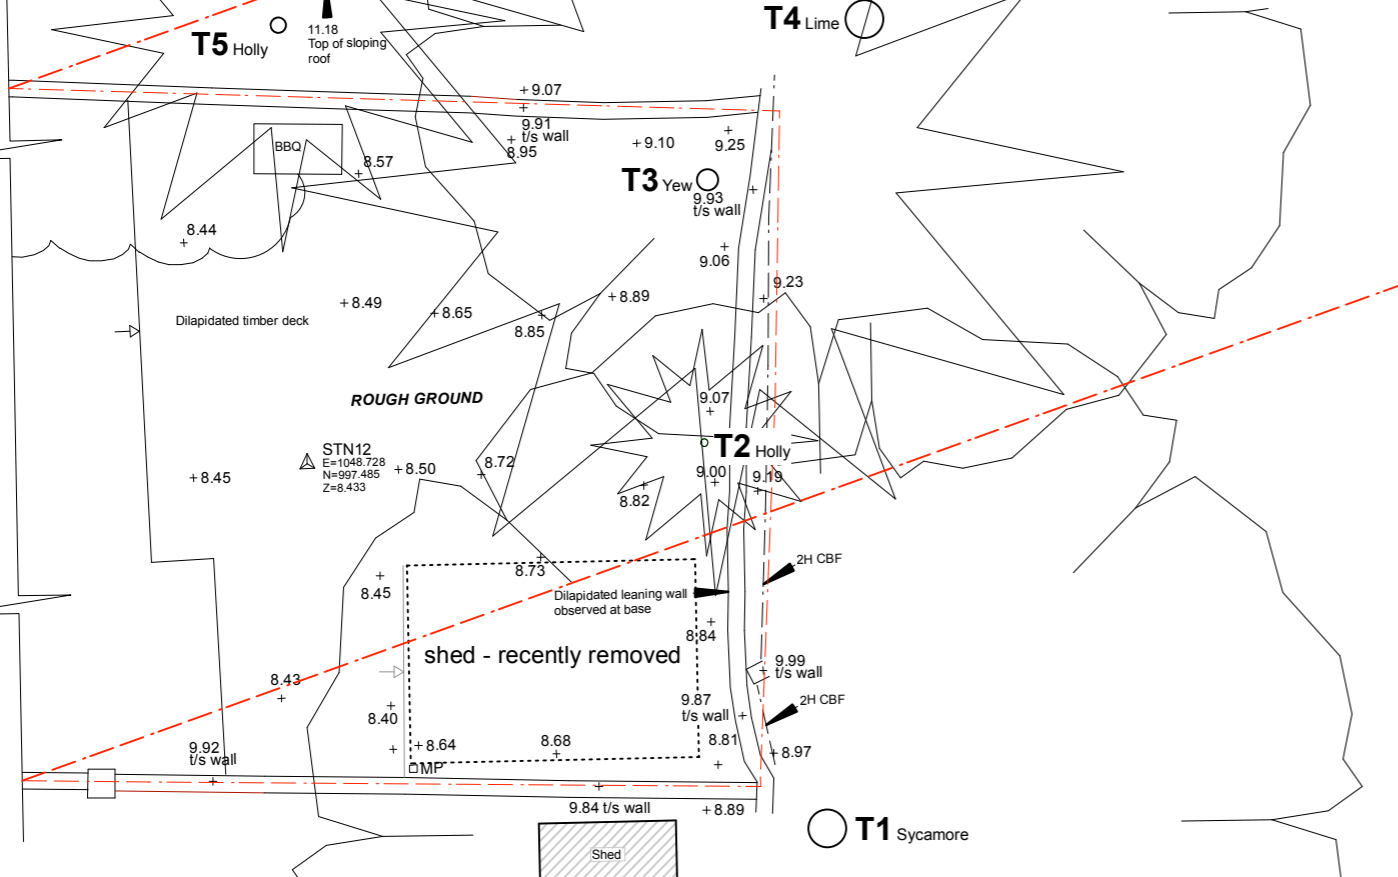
T5 Holly

11.18
Top of sloping roof

T4 Lime

9.07

9.91
t/s wall
8.95

9.10

9.25

BBQ

8.57

T3 Yew

9.93
t/s wall

8.44

9.06

9.23

8.49

8.65

8.89

Dilapidated timber deck

8.85

ROUGH GROUND

9.07

T2 Holly

STN12
E=1048.728
N=997.485
Z=8.433

8.50

8.72

8.45

9.00

9.19

8.82

2H CBF

8.73

8.45

Dilapidated leaning wall observed at base

8.84

shed - recently removed

9.99
t/s wall

8.43

9.87
t/s wall

2H CBF

8.40

9.92
t/s wall

8.64

8.68

8.81

8.97

MP

9.84 t/s wall

8.89

T1 Sycamore

Shed